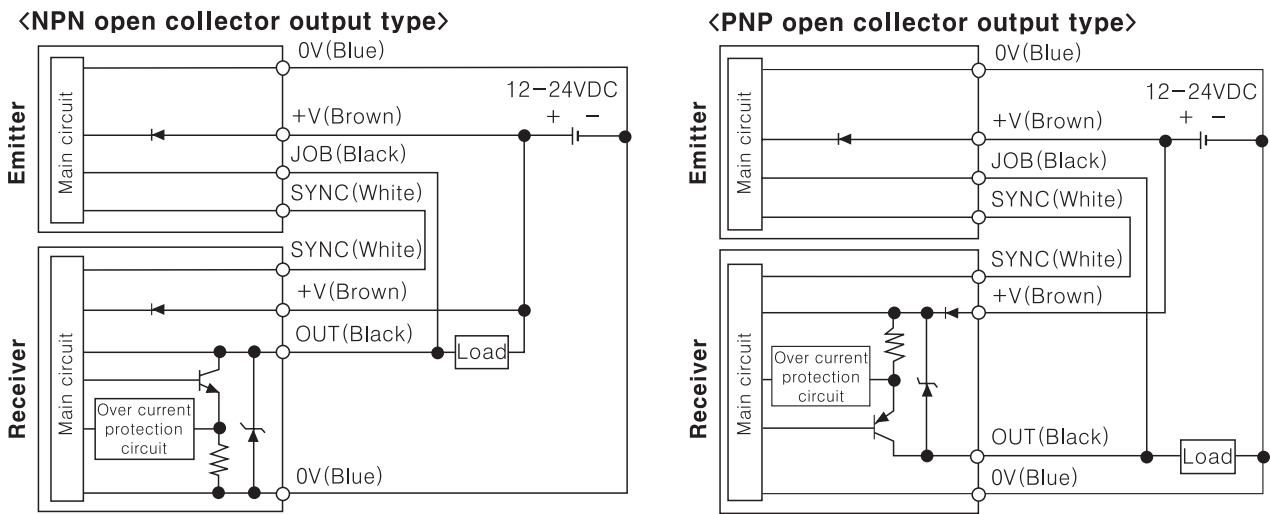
〈NPN open collector output type〉

Emitter

Main circuit

0V(Blue)

+V(Brown)

JOB(Black)

SYNC(White)

12-24VDC

+ −

Receiver

Main circuit

SYNC(White)

+V(Brown)

OUT(Black)

Load

Over current protection circuit

0V(Blue)

〈PNP open collector output type〉

Emitter

Main circuit

0V(Blue)

+V(Brown)

JOB(Black)

SYNC(White)

12-24VDC

+ −

Receiver

Main circuit

SYNC(White)

+V(Brown)

Over current protection circuit

OUT(Black)

Load

0V(Blue)